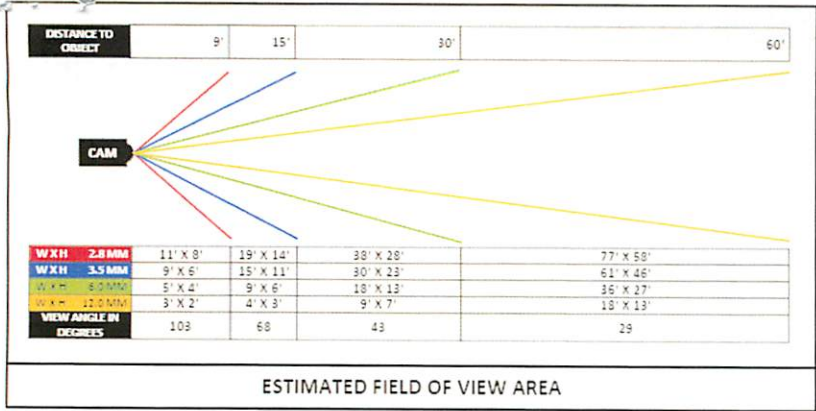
| DISTANCE TO OBJECT | 9' | 15' | 30' | 60' |
|---|---|---|---|---|

CAM

| | | | | |
|---|---|---|---|---|
| WXH 2.8MM | 11' X 8' | 19' X 14' | 38' X 28' | 77' X 58' |
| WXH 3.5MM | 9' X 6' | 15' X 11' | 30' X 23' | 61' X 46' |
| WXH 6.0MM | 5' X 4' | 9' X 6' | 18' X 13' | 36' X 27' |
| WXH 12.0MM | 3' X 2' | 4' X 3' | 9' X 7' | 18' X 13' |
| VIEW ANGLE IN DEGREES | 103 | 68 | 43 | 29 |

ESTIMATED FIELD OF VIEW AREA